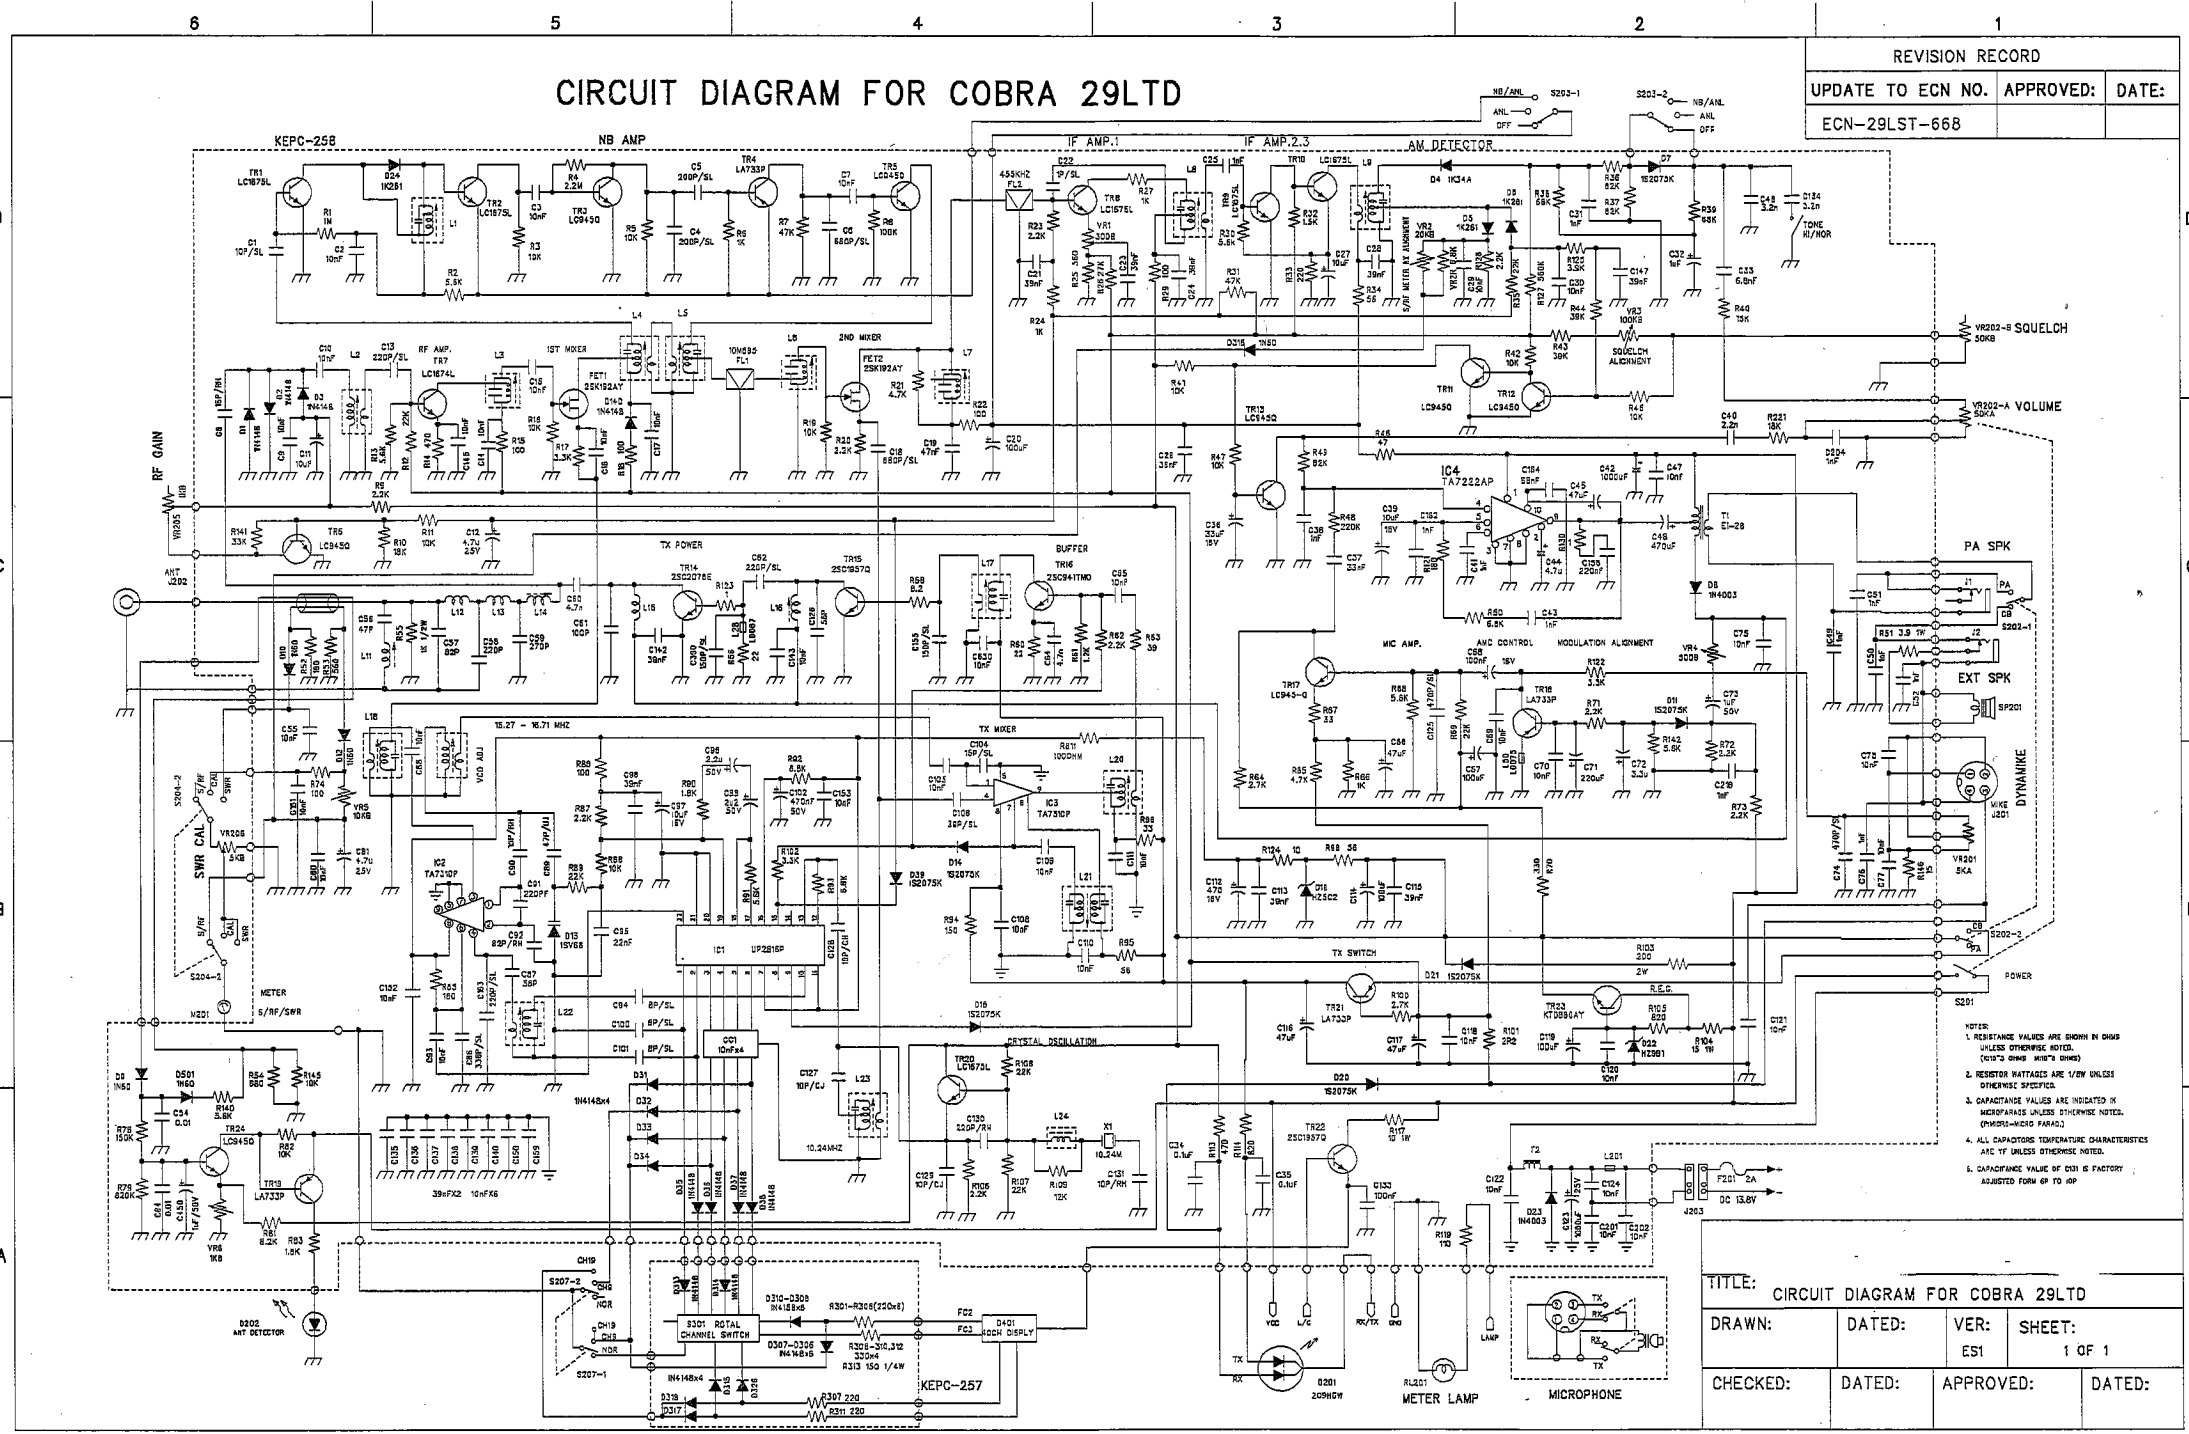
6 5 4 3 2 1

CIRCUIT DIAGRAM FOR COBRA 29LTD

| REVISION RECORD | | |
|---|---|---|
| UPDATE TO ECN NO. | APPROVED: | DATE: |
| ECN-29LST-668 | | |

KEPC-258
NB AMP
IF AMP.1
IF AMP.2,3
AM DETECTOR
NB/ANL S203-1 ANL OFF
S203-2 NB/ANL ANL OFF
TONE HI/NOR
VR202-B SQUELCH 50KB
VR202-A VOLUME 50KA
SQUELCH ALIGNMENT
RF AMP.
1ST MIXER
2ND MIXER
RF GAIN
TX POWER
BUFFER
IC4 TA7222AP
PA SPK
EXT SPK
MIC AMP.
AMC CONTROL
MODULATION ALIGNMENT
DYNAMIKE
TX MIXER
15.27 - 16.71 MHZ
VCO ADJ
SWR CAL
METER S/RF/SWR
M201
IC1 UP2816P
IC2 TA7310P
IC3 TA7310P
TX SWITCH
R.E.G.
POWER
S201
CRYSTAL OSCILLATION
10.24MHZ
S207-2
S207-1
KEPC-257
ROTAL CHANNEL SWITCH
D401 ROCH DISPLY
D202 ANT DETECTOR
METER LAMP
MICROPHONE
DC 13.8V
J203
F201 2A

NOTES:
1. RESISTANCE VALUES ARE SHOWN IN OHMS UNLESS OTHERWISE NOTED.
2. RESISTOR WATTAGES ARE 1/8W UNLESS OTHERWISE SPECIFIED.
3. CAPACITANCE VALUES ARE INDICATED IN MICROFARADS UNLESS OTHERWISE NOTED.
4. ALL CAPACITORS TEMPERATURE CHARACTERISTICS ARE TF UNLESS OTHERWISE NOTED.
5. CAPACITANCE VALUE OF C131 IS FACTORY ADJUSTED FORM 6P TO 10P

| TITLE: CIRCUIT DIAGRAM FOR COBRA 29LTD | | | |
|---|---|---|---|
| DRAWN: | DATED: | VER: ES1 | SHEET: 1 OF 1 |
| CHECKED: | DATED: | APPROVED: | DATED: |